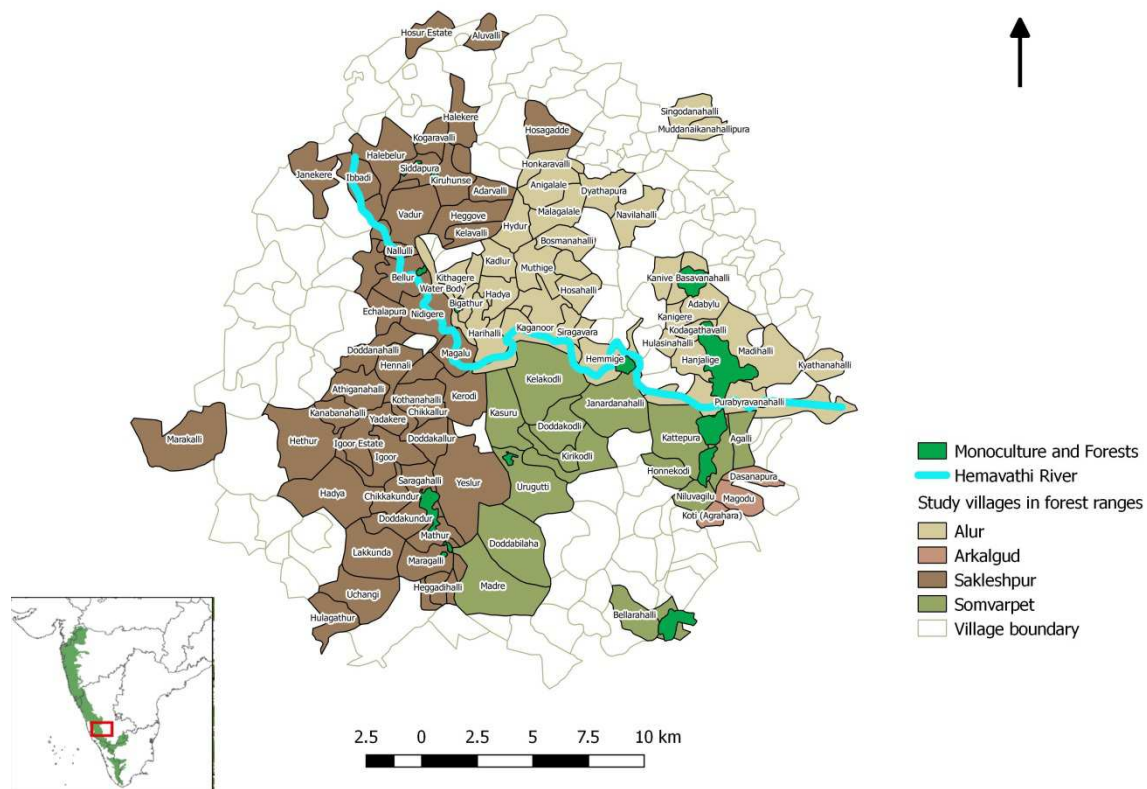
Hosur Estate
Aluvalli
Singodanahalli
Muddanaikanahallipura
Halekere
Hosagadde
Kogaravalli
Halebelur
Siddapura
Honkaravalli
Janekere
Ibbadi
Kiruhunse
Anigalale
Dyathapura
Adarvalli
Vadur
Heggove
Malagalale
Navilahalli
Kelavalli
Hydur
Bosmanahalli
Nallulli
Kadlur
Bellur
Kithagere
Muthige
Kanive
Basavanahalli
Water Body
Hadya
Hosahalli
Bigathur
Adabylu
Echalapura
Nidigere
Kanigere
Harihalli
Kaganoor
Siragavara
Kodagathavalli
Hulasinahalli
Doddanahalli
Magalu
Hemmige
Hanjalige
Madihalli
Hennali
Kyathanahalli
Kelakodli
Athiganahalli
Kothanahalli
Kerodi
Purabyravanahalli
Kanabanahalli
Chikkallur
Kasuru
Janardanahalli
Marakalli
Yadakere
Doddakodli
Hethur
Igoor Estate
Doddakallur
Kattepura
Agalli
Igoor
Kirikodli
Honnekodi
Dasanapura
Saragahalli
Yeslur
Urugutti
Magodu
Hadya
Chikkakundur
Niluvagilu
Koti (Agrahara)
Doddakundur
Mathur
Doddabilaha
Lakkunda
Maragalli
Heggadihalli
Madre
Bellarahalli
Uchangi
Hulagathur

Monoculture and Forests
Hemavathi River
Study villages in forest ranges
Alur
Arkalgud
Sakleshpur
Somvarpet
Village boundary

2.5 0 2.5 5 7.5 10 km